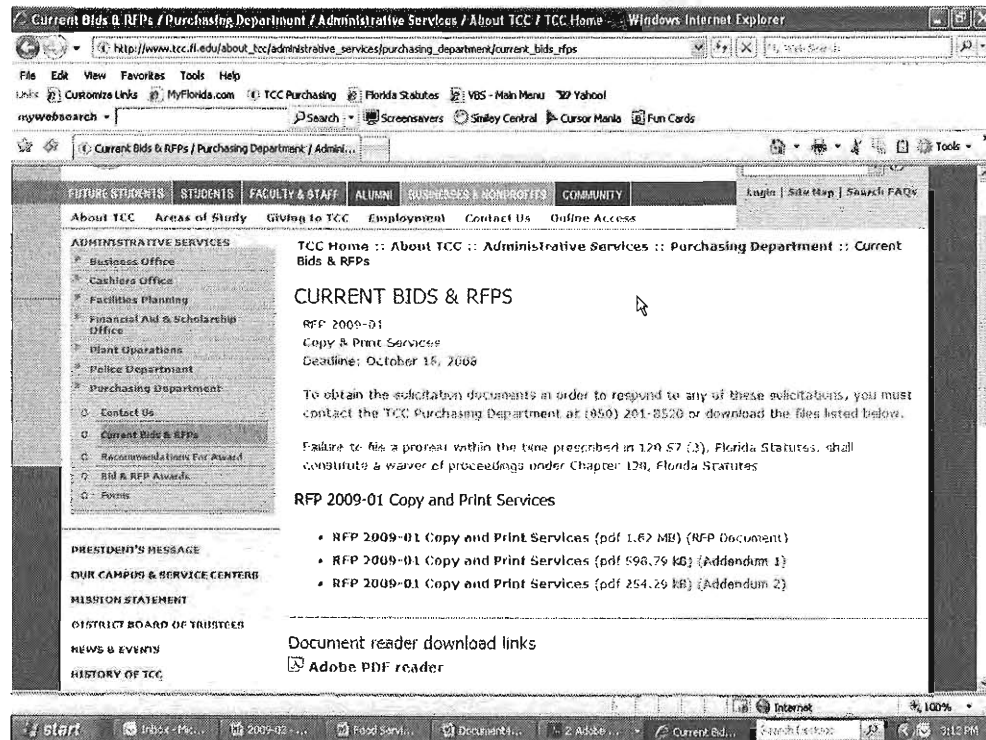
Current Bids & RFPs / Purchasing Department / Administrative Services / About TCC / TCC Home - Windows Internet Explorer

http://www.tcc.fl.edu/about_tcc/administrative_services/purchasing_department/current_bids_rfps

File Edit View Favorites Tools Help

Links Customize Links MyFlorida.com TCC Purchasing Florida Statutes VBS - Main Menu Yahoo!

mywebsearch Search Screensavers Smiley Central Cursor Mania Fun Cards

Current Bids & RFPs / Purchasing Department / Admini...

Tools

FUTURE STUDENTS STUDENTS FACULTY & STAFF ALUMNI BUSINESSES & NONPROFITS COMMUNITY

Login | Site Map | Search FAQs

About TCC Areas of Study Giving to TCC Employment Contact Us Online Access

ADMINISTRATIVE SERVICES
Business Office
Cashiers Office
Facilities Planning
Financial Aid & Scholarship Office
Plant Operations
Police Department
Purchasing Department
Contact Us
Current Bids & RFPs
Recommendations For Award
Bid & RFP Awards
Forms

PRESIDENT'S MESSAGE
OUR CAMPUS & SERVICE CENTERS
MISSION STATEMENT
DISTRICT BOARD OF TRUSTEES
NEWS & EVENTS
HISTORY OF TCC

TCC Home :: About TCC :: Administrative Services :: Purchasing Department :: Current Bids & RFPs

CURRENT BIDS & RFPS

RFP 2009-01
Copy & Print Services
Deadline: October 16, 2008

To obtain the solicitation documents in order to respond to any of these solicitations, you must contact the TCC Purchasing Department at (850) 201-8520 or download the files listed below.

Failure to file a protest within the time prescribed in 120.57 (3), Florida Statutes, shall constitute a waiver of proceedings under Chapter 120, Florida Statutes

RFP 2009-01 Copy and Print Services

• RFP 2009-01 Copy and Print Services (pdf 1.62 MB) (RFP Document)
• RFP 2009-01 Copy and Print Services (pdf 598.79 kB) (Addendum 1)
• RFP 2009-01 Copy and Print Services (pdf 254.29 kB) (Addendum 2)

Document reader download links
Adobe PDF reader

Internet 100%

start Inbox - Mic... 2009-02 -... Food Servi... Document4... 2 Adobe ... Current Bid... Search Desktop 3:12 PM